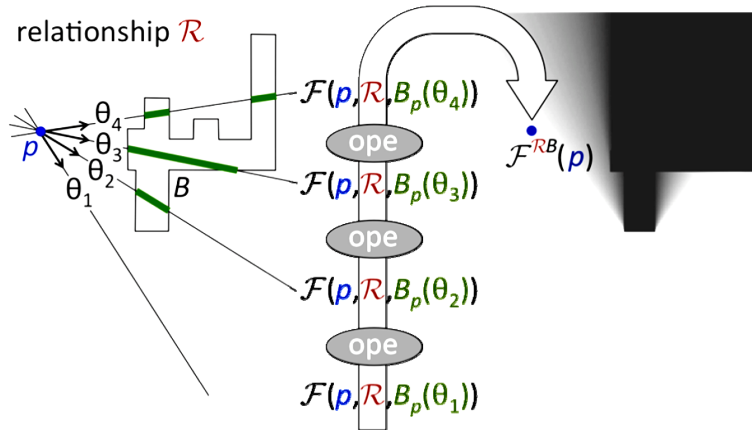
relationship $\mathcal{R}$

$p$

$\theta_4$
$\theta_3$
$\theta_2$
$\theta_1$

$B$

$\mathcal{F}(p,\mathcal{R},B_p(\theta_4))$

ope

$\mathcal{F}(p,\mathcal{R},B_p(\theta_3))$

ope

$\mathcal{F}(p,\mathcal{R},B_p(\theta_2))$

ope

$\mathcal{F}(p,\mathcal{R},B_p(\theta_1))$

$\mathcal{F}^{\mathcal{R}B}(p)$